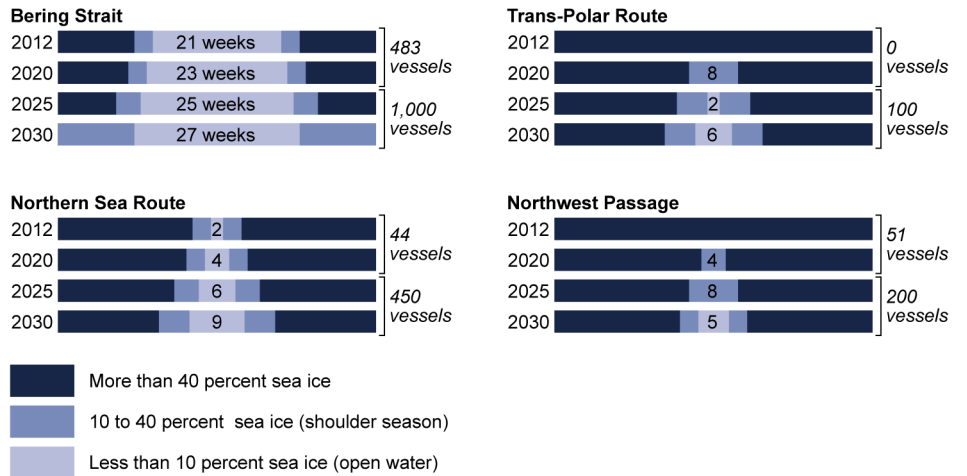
Bering Strait

2012 21 weeks

2020 23 weeks

483 vessels

2025 25 weeks

2030 27 weeks

1,000 vessels

Trans-Polar Route

2012

2020 8

0 vessels

2025 2

2030 6

100 vessels

Northern Sea Route

2012 2

2020 4

44 vessels

2025 6

2030 9

450 vessels

Northwest Passage

2012

2020 4

51 vessels

2025 8

2030 5

200 vessels

More than 40 percent sea ice

10 to 40 percent sea ice (shoulder season)

Less than 10 percent sea ice (open water)